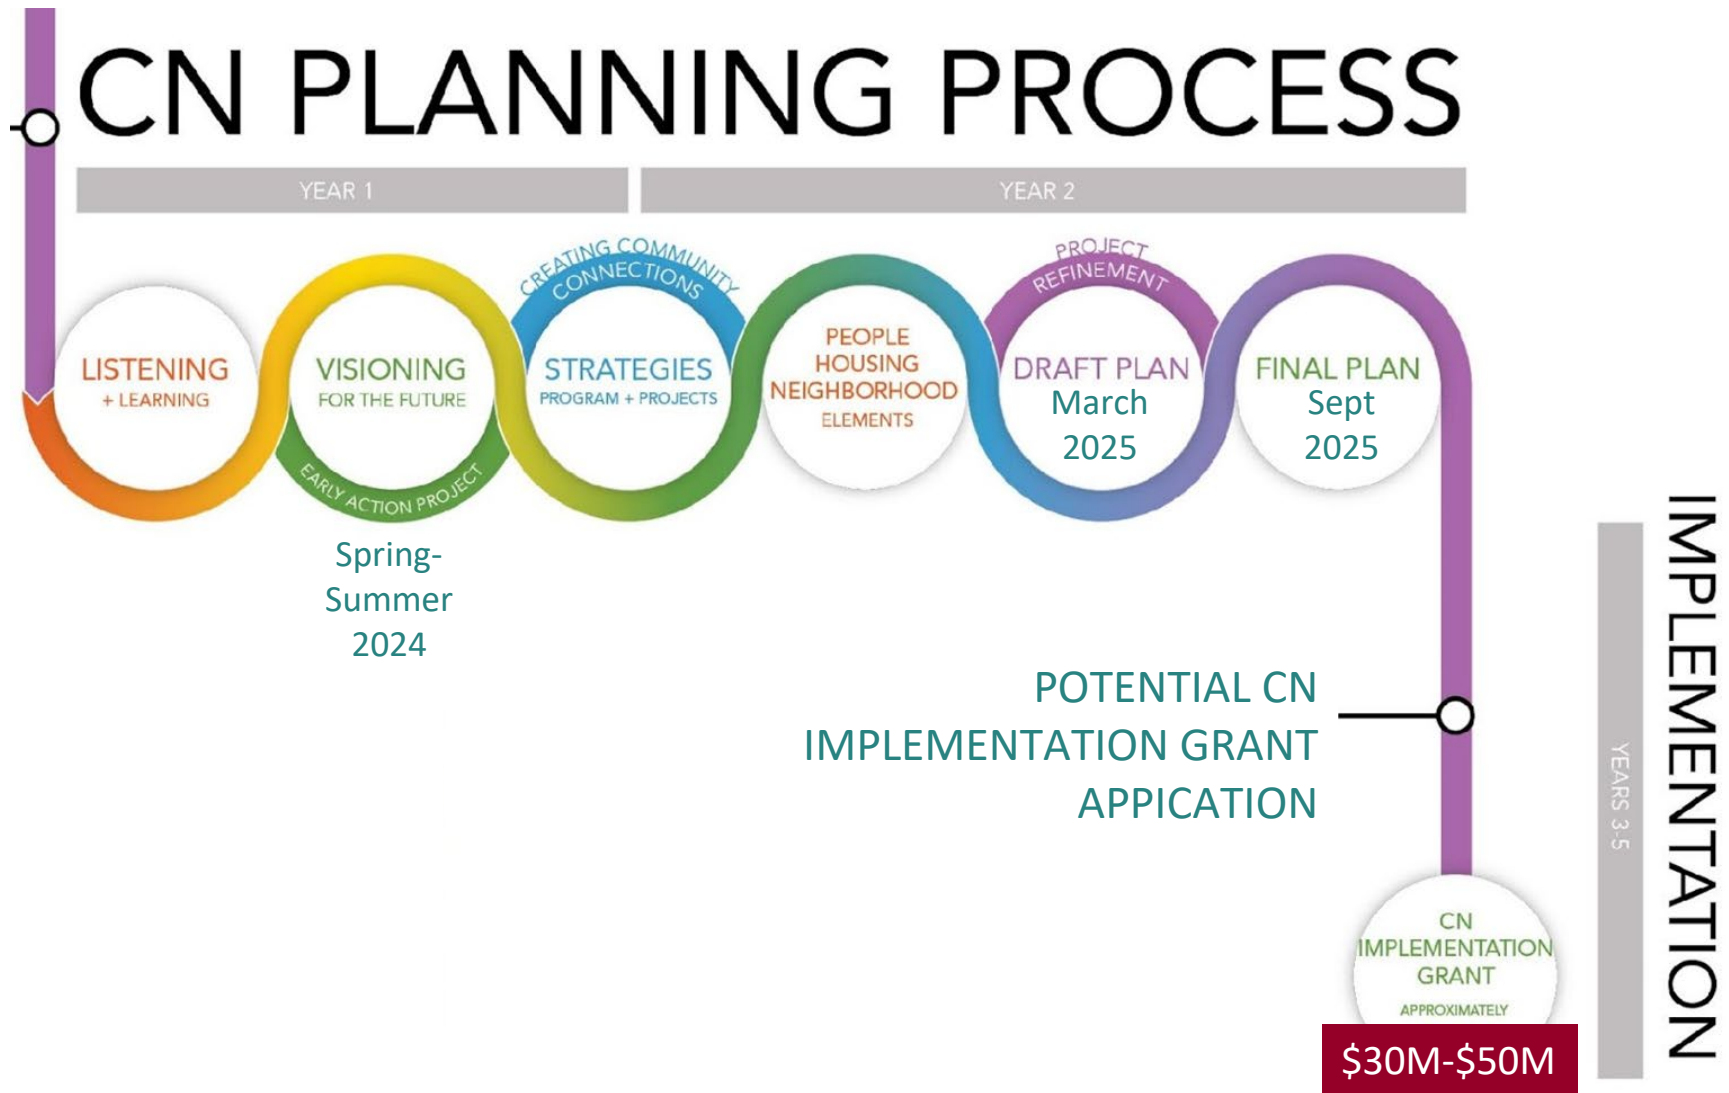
CN PLANNING PROCESS

YEAR 1

YEAR 2

LISTENING + LEARNING

VISIONING FOR THE FUTURE

EARLY ACTION PROJECT

Spring-Summer 2024

CREATING COMMUNITY CONNECTIONS

STRATEGIES PROGRAM + PROJECTS

PEOPLE HOUSING NEIGHBORHOOD ELEMENTS

PROJECT REFINEMENT

DRAFT PLAN March 2025

FINAL PLAN Sept 2025

POTENTIAL CN IMPLEMENTATION GRANT APPICATION

CN IMPLEMENTATION GRANT APPROXIMATELY

$30M-$50M

YEARS 3-5

IMPLEMENTATION